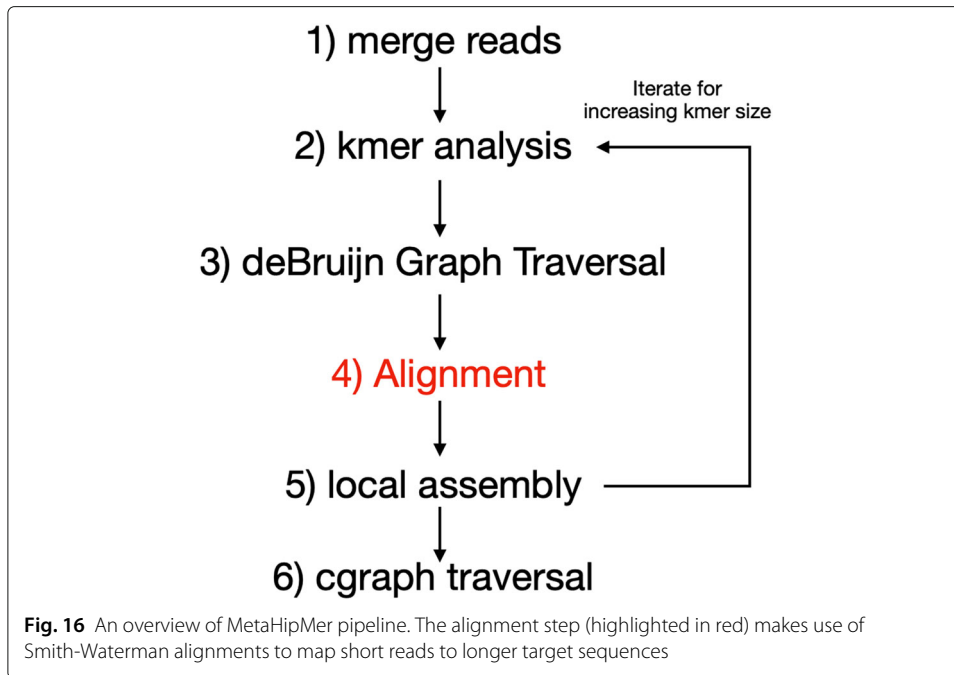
1) merge reads

Iterate for increasing kmer size

2) kmer analysis

3) deBruijn Graph Traversal

4) Alignment

5) local assembly

6) cgraph traversal

**Fig. 16** An overview of MetaHipMer pipeline. The alignment step (highlighted in red) makes use of Smith-Waterman alignments to map short reads to longer target sequences